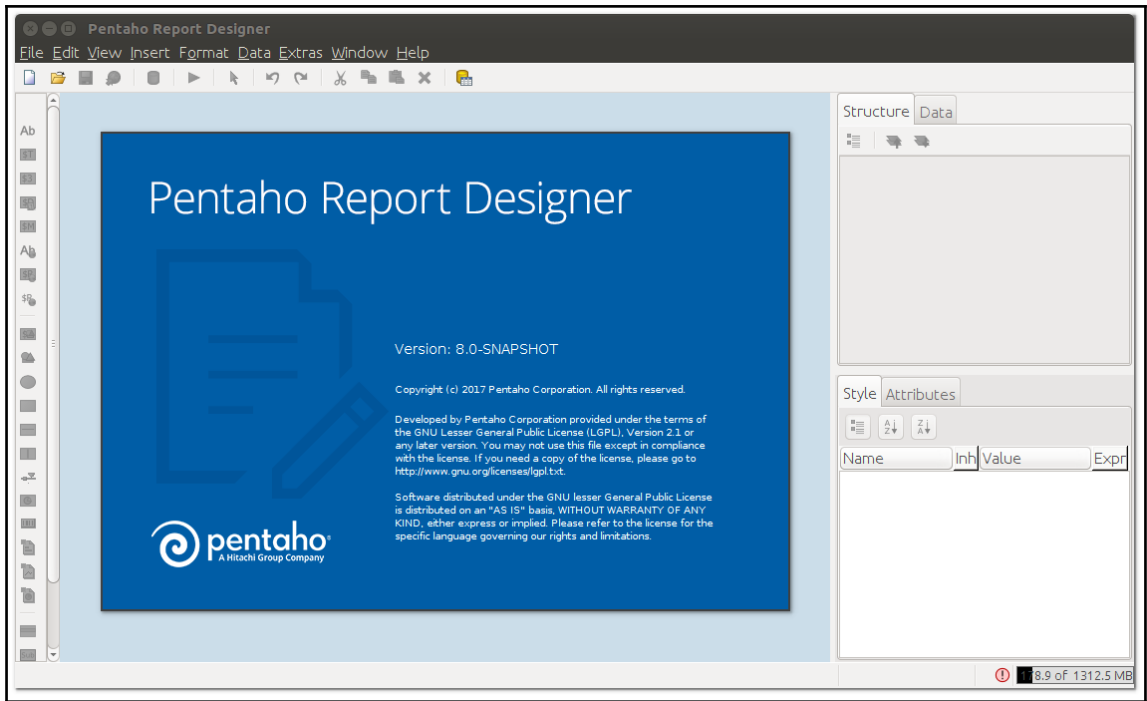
Pentaho Report Designer

File Edit View Insert Format Data Extras Window Help

Pentaho Report Designer

Version: 8.0-SNAPSHOT

Copyright (c) 2017 Pentaho Corporation. All rights reserved.

Developed by Pentaho Corporation provided under the terms of the GNU Lesser General Public License (LGPL), Version 2.1 or any later version. You may not use this file except in compliance with the license. If you need a copy of the license, please go to http://www.gnu.org/licenses/lgpl.txt.

Software distributed under the GNU lesser General Public License is distributed on an "AS IS" basis, WITHOUT WARRANTY OF ANY KIND, either express or implied. Please refer to the license for the specific language governing our rights and limitations.

pentaho
A Hitachi Group Company

Structure Data

Style Attributes

| Name | Inh | Value | Expr |
|---|---|---|---|

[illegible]8.9 of 1312.5 MB